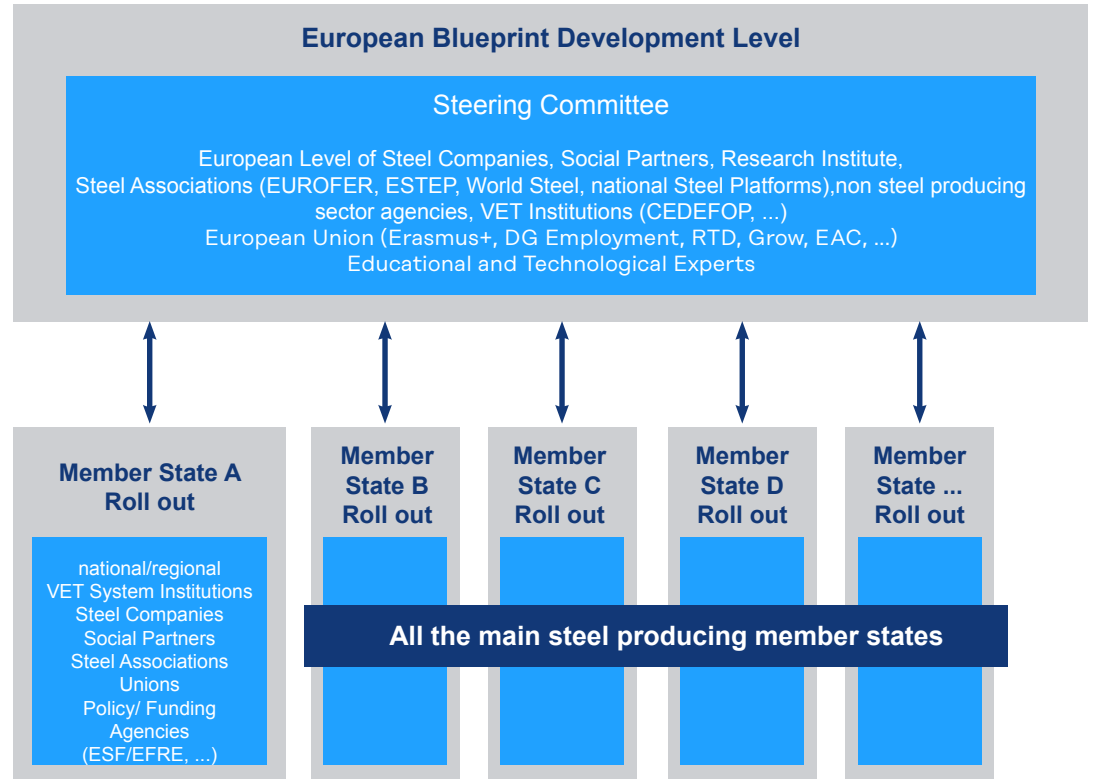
European Blueprint Development Level

Steering Committee

European Level of Steel Companies, Social Partners, Research Institute,
Steel Associations (EUROFER, ESTEP, World Steel, national Steel Platforms),non steel producing sector agencies, VET Institutions (CEDEFOP, ...)
European Union (Erasmus+, DG Employment, RTD, Grow, EAC, ...)
Educational and Technological Experts

Member State A Roll out

national/regional
VET System Institutions
Steel Companies
Social Partners
Steel Associations
Unions
Policy/ Funding Agencies
(ESF/EFRE, ...)

Member State B Roll out

Member State C Roll out

Member State D Roll out

Member State ... Roll out

All the main steel producing member states